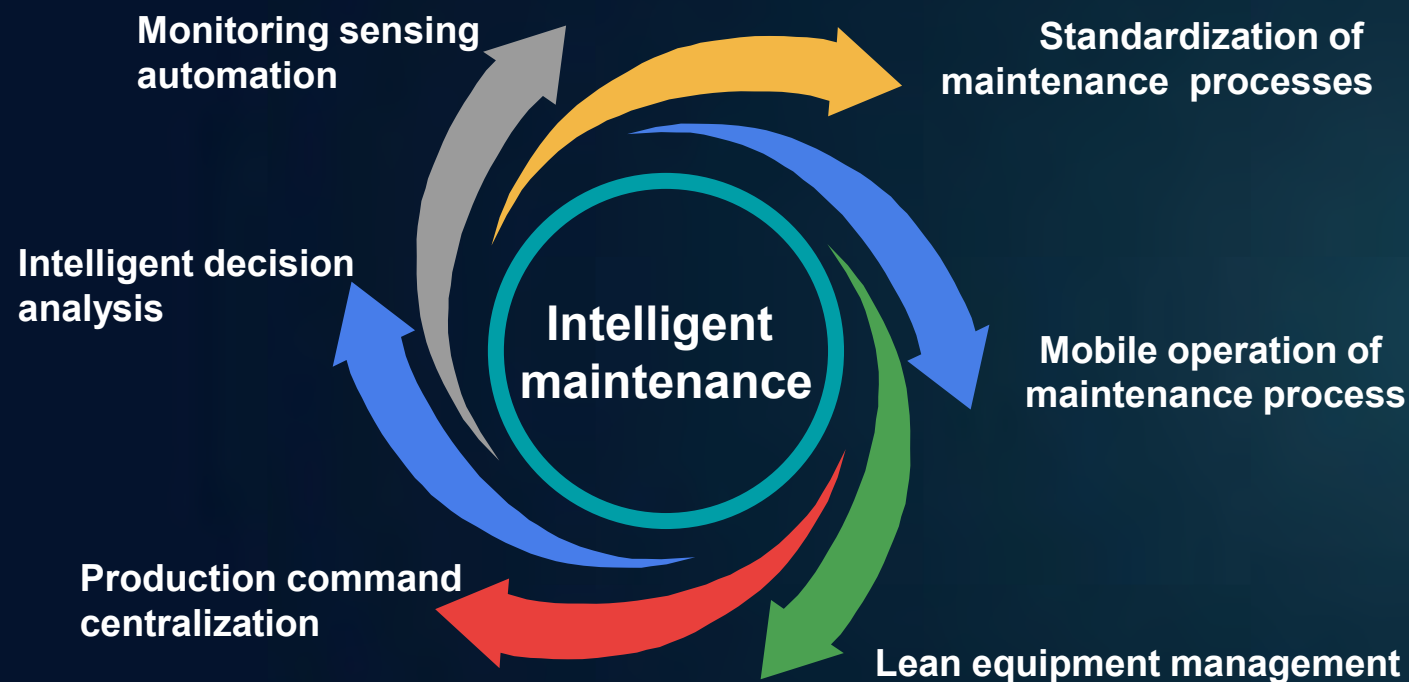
Monitoring sensing automation

Standardization of maintenance processes

Intelligent decision analysis

Intelligent maintenance

Mobile operation of maintenance process

Production command centralization

Lean equipment management